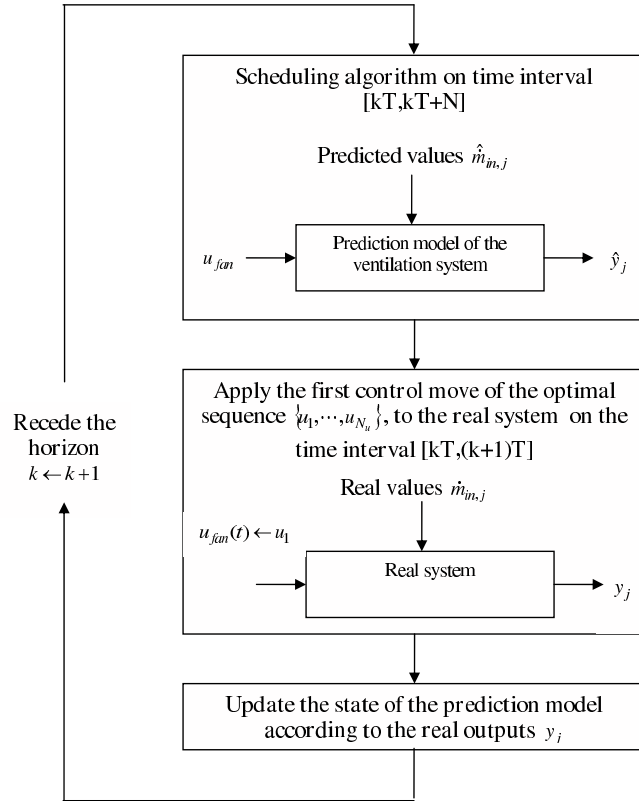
Scheduling algorithm on time interval [kT,kT+N]

Predicted values $\hat{\dot{m}}_{in,j}$

$u_{fan}$

Prediction model of the ventilation system

$\hat{y}_j$

Apply the first control move of the optimal sequence $\{u_1,\cdots,u_{N_u}\}$, to the real system on the time interval [kT,(k+1)T]

Real values $\dot{m}_{in,j}$

$u_{fan}(t) \leftarrow u_1$

Real system

$y_j$

Update the state of the prediction model according to the real outputs $y_i$

Recede the horizon $k \leftarrow k+1$